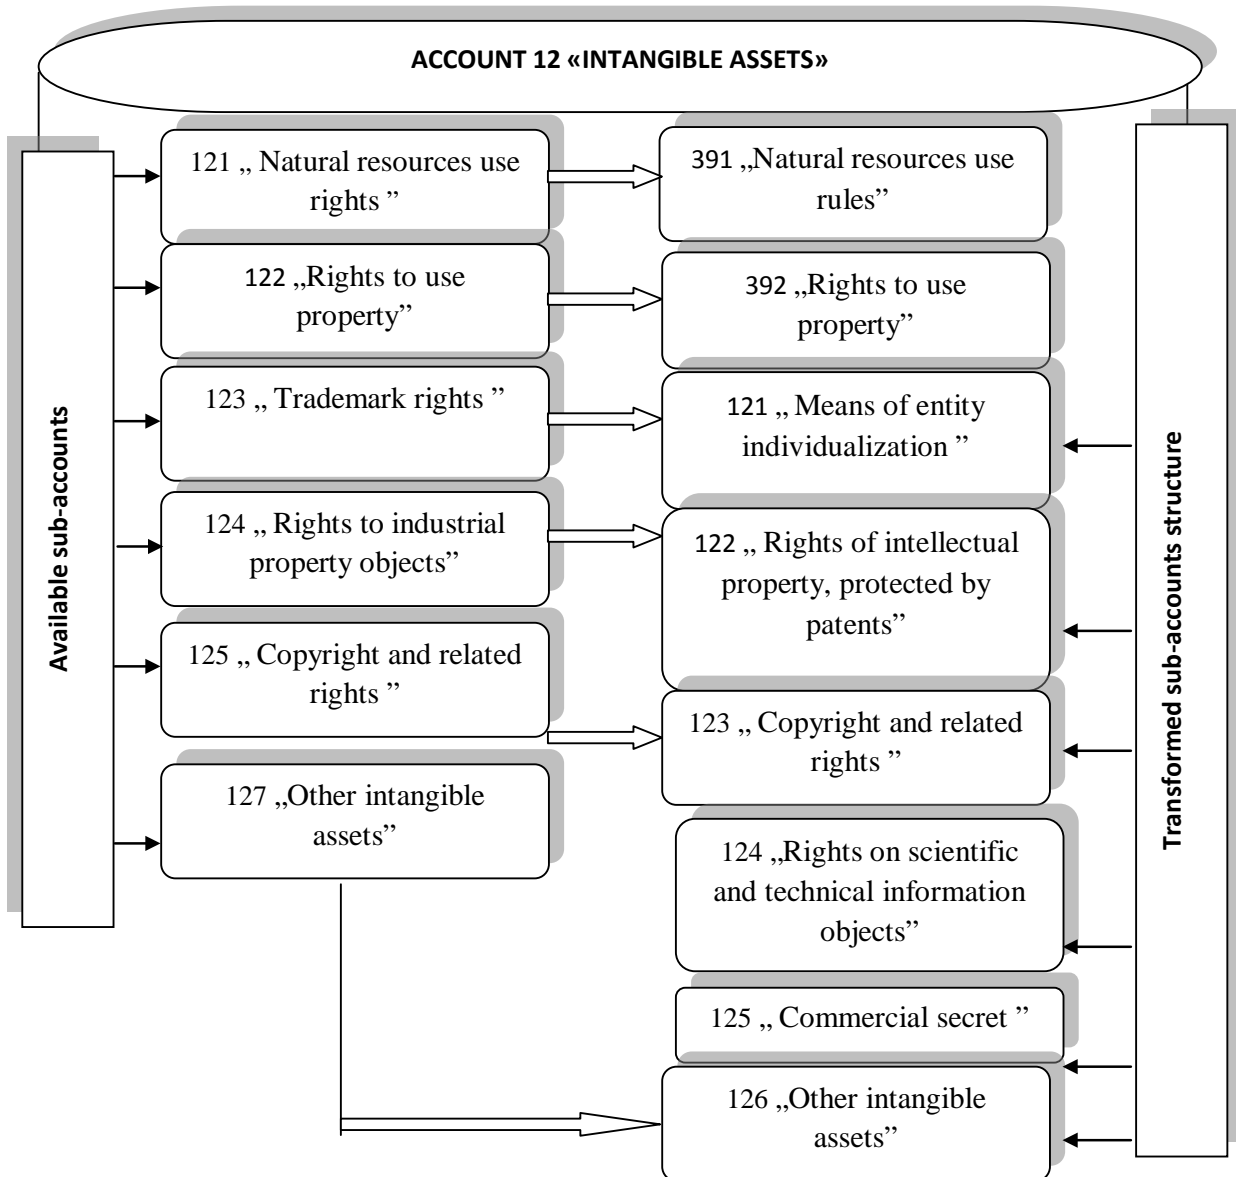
ACCOUNT 12 «INTANGIBLE ASSETS»

Available sub-accounts

121 „ Natural resources use rights ”

122 „Rights to use property”

123 „ Trademark rights ”

124 „ Rights to industrial property objects”

125 „ Copyright and related rights ”

127 „Other intangible assets”

391 „Natural resources use rules”

392 „Rights to use property”

121 „ Means of entity individualization ”

122 „ Rights of intellectual property, protected by patents”

123 „ Copyright and related rights ”

124 „Rights on scientific and technical information objects”

125 „ Commercial secret ”

126 „Other intangible assets”

Transformed sub-accounts structure